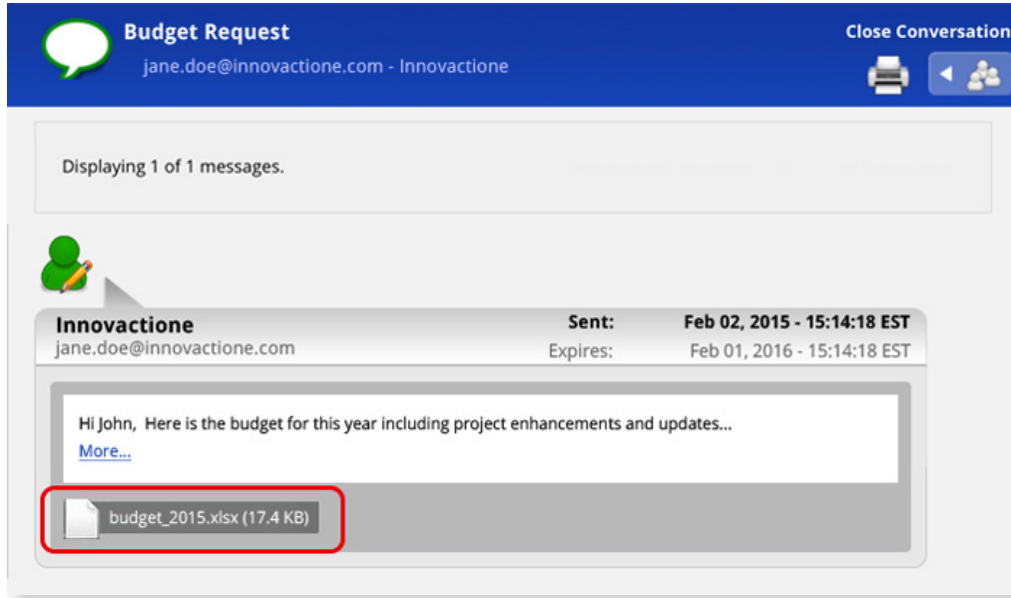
Budget Request
jane.doe@innovactione.com - Innovactione

Close Conversation

Displaying 1 of 1 messages.

Innovactione
jane.doe@innovactione.com

Sent: Feb 02, 2015 - 15:14:18 EST
Expires: Feb 01, 2016 - 15:14:18 EST

Hi John, Here is the budget for this year including project enhancements and updates...
More...

budget_2015.xlsx (17.4 KB)